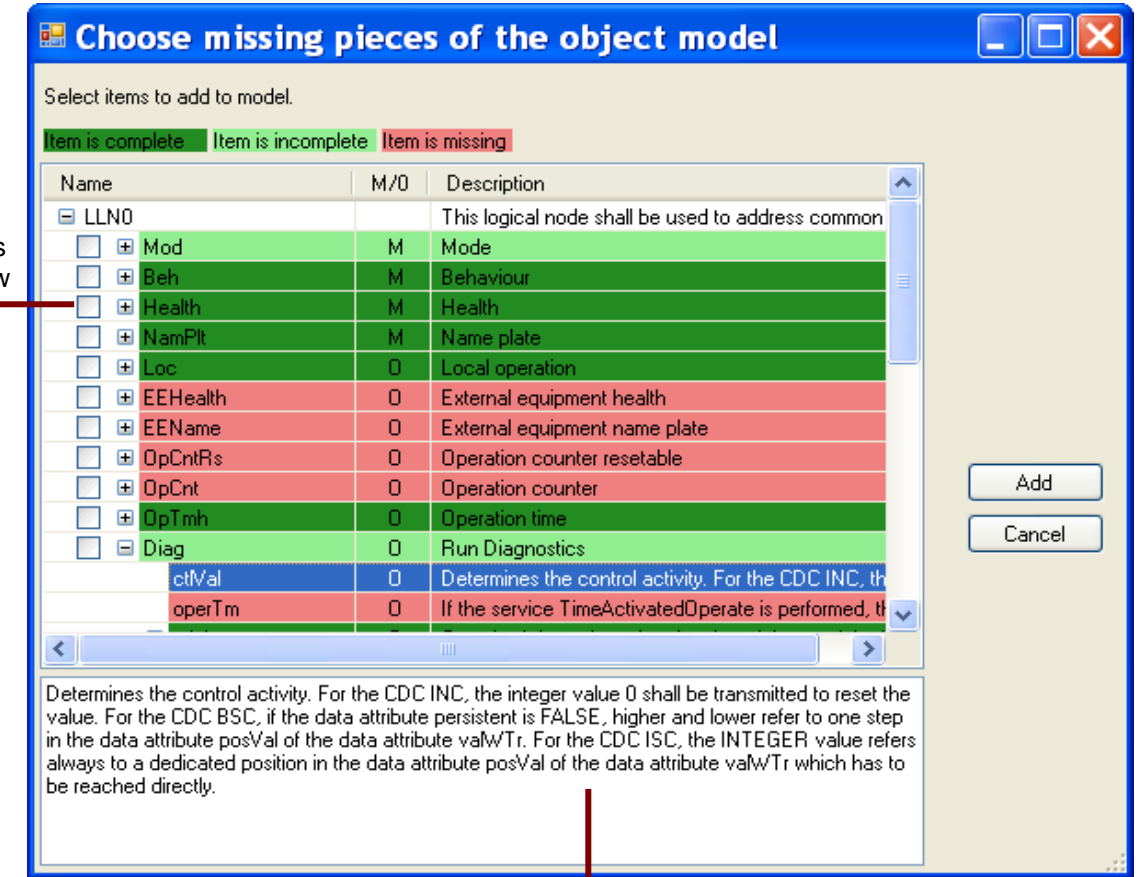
s
w

Choose missing pieces of the object model

Select items to add to model.

Item is complete | Item is incomplete | Item is missing

| Name | M/O | Description |
|---|---|---|
| LLN0 | | This logical node shall be used to address common |
| Mod | M | Mode |
| Beh | M | Behaviour |
| Health | M | Health |
| NamPlt | M | Name plate |
| Loc | O | Local operation |
| EEHealth | O | External equipment health |
| EEName | O | External equipment name plate |
| OpCntRs | O | Operation counter resetable |
| OpCnt | O | Operation counter |
| OpTmh | O | Operation time |
| Diag | O | Run Diagnostics |
| ctlVal | O | Determines the control activity. For the CDC INC, th |
| operTm | O | If the service TimeActivatedOperate is performed, th |

Add
Cancel

Determines the control activity. For the CDC INC, the integer value 0 shall be transmitted to reset the value. For the CDC BSC, if the data attribute persistent is FALSE, higher and lower refer to one step in the data attribute posVal of the data attribute valWTr. For the CDC ISC, the INTEGER value refers always to a dedicated position in the data attribute posVal of the data attribute valWTr which has to be reached directly.